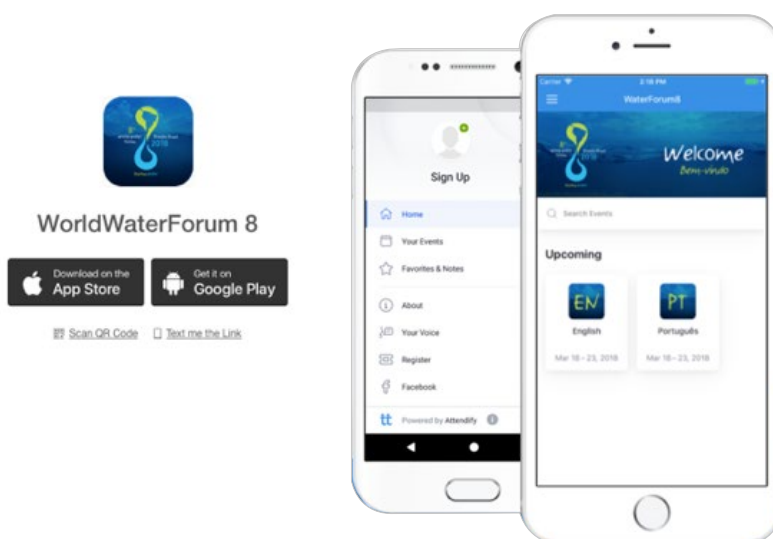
WorldWaterForum 8

Download on the App Store

Get it on Google Play

Scan QR Code

Text me the Link

Sign Up

Home

Your Events

Favorites & Notes

About

Your Voice

Register

Facebook

Powered by Attendify

Carrier

2:18 PM

WaterForum8

Welcome
Bem-vindo

Search Events

Upcoming

EN
English
Mar 18 – 23, 2018

PT
Português
Mar 18 – 23, 2018